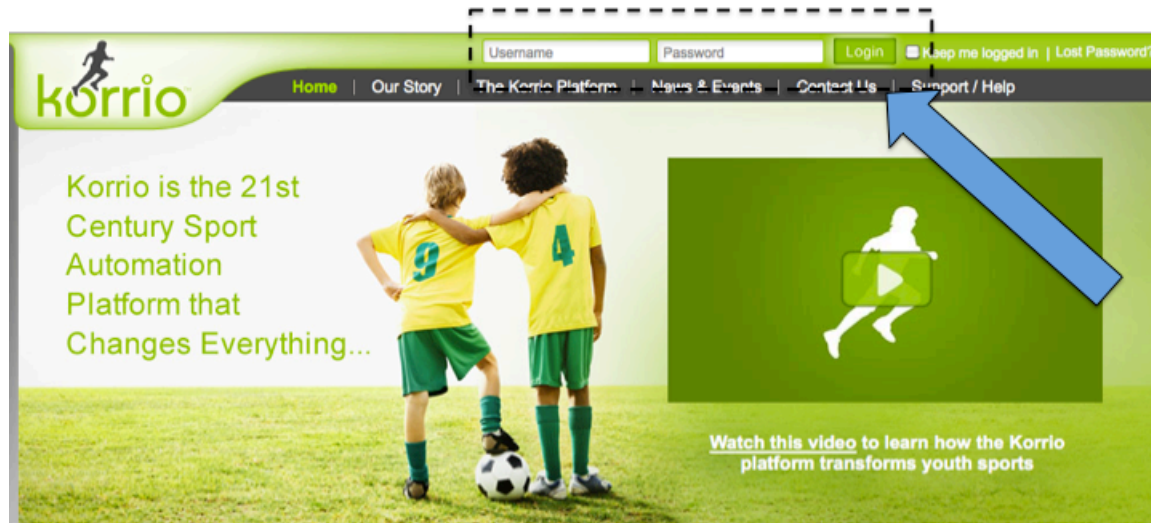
korrio

Username Password Login Keep me logged in | Lost Password?

Home | Our Story | The Korrio Platform | News & Events | Contact Us | Support / Help

Korrio is the 21st Century Sport Automation Platform that Changes Everything...

9 4

Watch this video to learn how the Korrio platform transforms youth sports